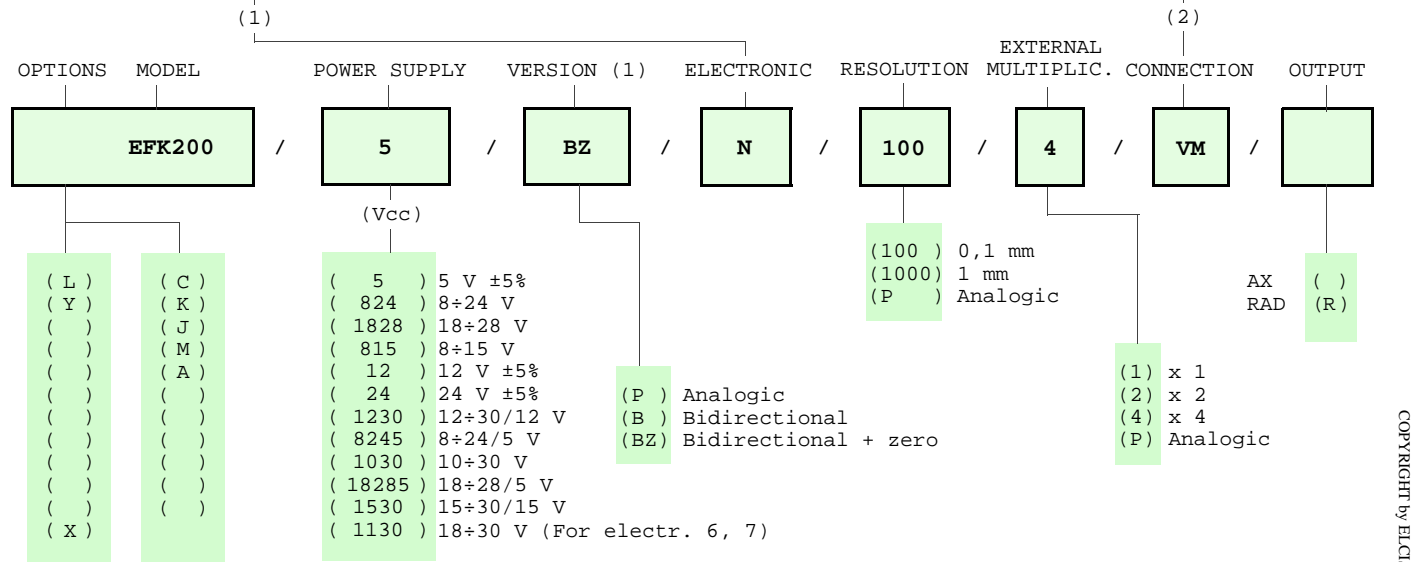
(1)

(2)

OPTIONS MODEL POWER SUPPLY VERSION (1) ELECTRONIC RESOLUTION EXTERNAL MULTIPLIC. CONNECTION OUTPUT

EFK200 / 5 / BZ / N / 100 / 4 / VM /

(Vcc)

( L )
( Y )
( )
( )
( )
( )
( )
( )
( )
( )
( )
( X )

( C )
( K )
( J )
( M )
( A )
( )
( )
( )
( )
( )
( )

( 5 ) 5 V ±5%
( 824 ) 8÷24 V
( 1828 ) 18÷28 V
( 815 ) 8÷15 V
( 12 ) 12 V ±5%
( 24 ) 24 V ±5%
( 1230 ) 12÷30/12 V
( 8245 ) 8÷24/5 V
( 1030 ) 10÷30 V
( 18285 ) 18÷28/5 V
( 1530 ) 15÷30/15 V
( 1130 ) 18÷30 V (For electr. 6, 7)

(P ) Analogic
(B ) Bidirectional
(BZ) Bidirectional + zero

(100 ) 0,1 mm
(1000) 1 mm
(P ) Analogic

(1) x 1
(2) x 2
(4) x 4
(P) Analogic

AX ( )
RAD (R)

COPYRIGHT by ELCI.